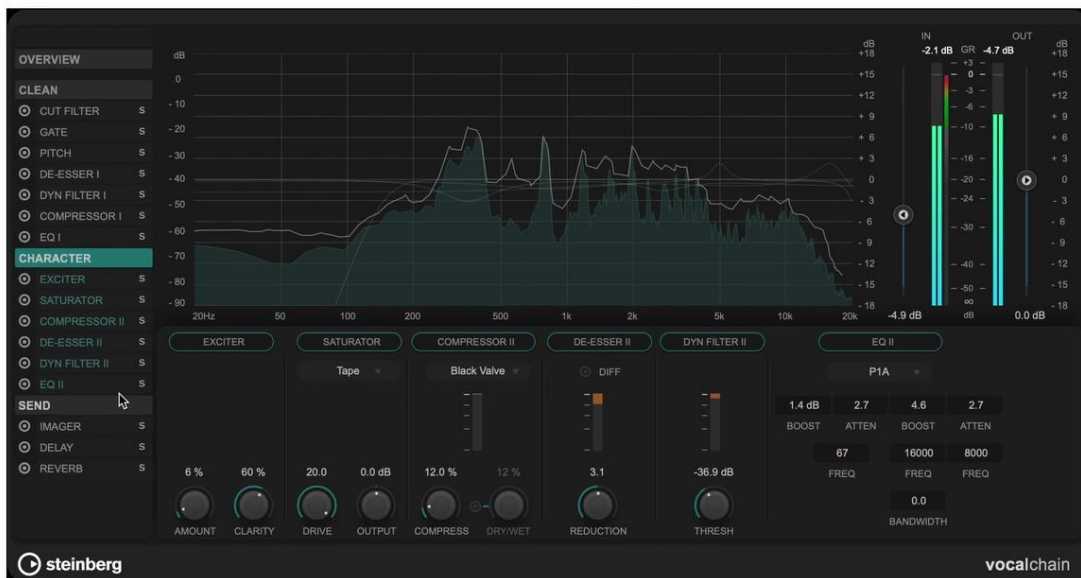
OVERVIEW
CLEAN
CUT FILTER S
GATE S
PITCH S
DE-ESSER I S
DYN FILTER I S
COMPRESSOR I S
EQ I S
CHARACTER
EXCITER S
SATURATOR S
COMPRESSOR II S
DE-ESSER II S
DYN FILTER II S
EQ II S
SEND
IMAGER S
DELAY S
REVERB S

dB
0
-10
-20
-30
-40
-50
-60
-70
-80
-90

20Hz 50 100 200 500 1k 2k 5k 10k 20k

dB
+18
+15
+12
+9
+6
+3
0
-3
-6
-9
-12
-15
-18

IN
-2.1 dB
GR
-4.7 dB
OUT
+3
0
-3
-6
-10
-16
-20
-24
-30
-40
-50
∞
dB
-4.9 dB
0.0 dB

dB
+18
+15
+12
+9
+6
+3
0
-3
-6
-9
-12
-15
-18

EXCITER
6 %
AMOUNT
60 %
CLARITY

SATURATOR
Tape
20.0
DRIVE
0.0 dB
OUTPUT

COMPRESSOR II
Black Valve
12.0 %
COMPRESS
12 %
DRY/WET

DE-ESSER II
DIFF
3.1
REDUCTION

DYN FILTER II
-36.9 dB
THRESH

EQ II
P1A
1.4 dB
BOOST
2.7
ATTEN
4.6
BOOST
2.7
ATTEN
67
FREQ
16000
FREQ
8000
FREQ
0.0
BANDWIDTH

steinberg
vocalchain